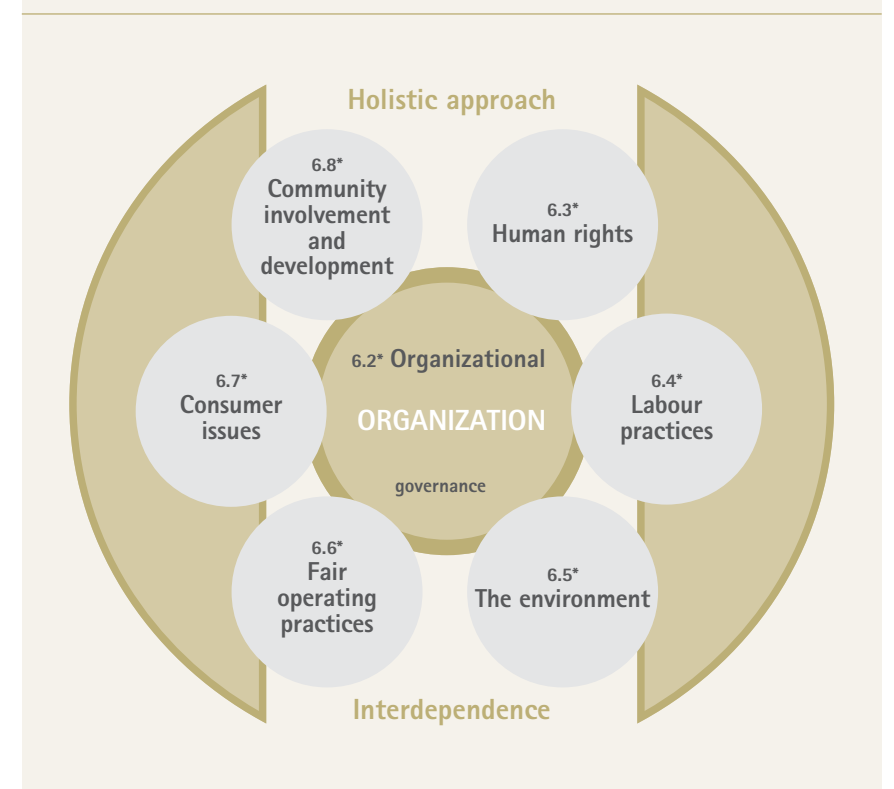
Holistic approach

6.8*
Community involvement and development

6.3*
Human rights

6.7*
Consumer issues

6.2* Organizational

ORGANIZATION

governance

6.4*
Labour practices

6.6*
Fair operating practices

6.5*
The environment

Interdependence